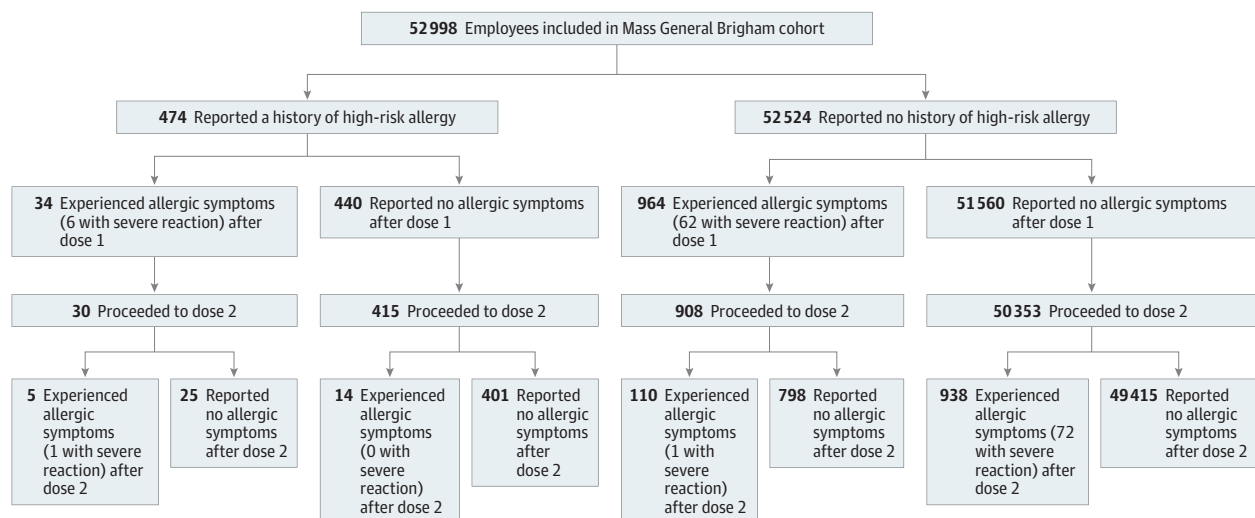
**52998** Employees included in Mass General Brigham cohort

**474** Reported a history of high-risk allergy

**34** Experienced allergic symptoms (6 with severe reaction) after dose 1

**30** Proceeded to dose 2

**5** Experienced allergic symptoms (1 with severe reaction) after dose 2

**25** Reported no allergic symptoms after dose 2

**440** Reported no allergic symptoms after dose 1

**415** Proceeded to dose 2

**14** Experienced allergic symptoms (0 with severe reaction) after dose 2

**401** Reported no allergic symptoms after dose 2

**52524** Reported no history of high-risk allergy

**964** Experienced allergic symptoms (62 with severe reaction) after dose 1

**908** Proceeded to dose 2

**110** Experienced allergic symptoms (1 with severe reaction) after dose 2

**798** Reported no allergic symptoms after dose 2

**51560** Reported no allergic symptoms after dose 1

**50353** Proceeded to dose 2

**938** Experienced allergic symptoms (72 with severe reaction) after dose 2

**49415** Reported no allergic symptoms after dose 2